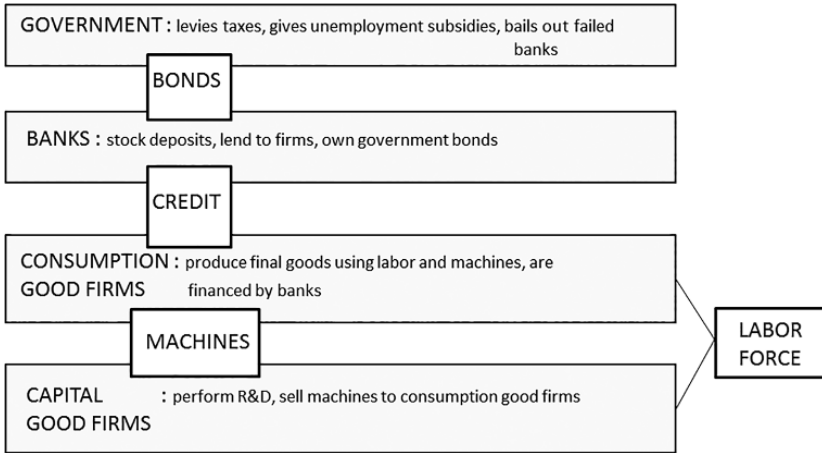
GOVERNMENT : levies taxes, gives unemployment subsidies, bails out failed banks

BONDS

BANKS : stock deposits, lend to firms, own government bonds

CREDIT

CONSUMPTION GOOD FIRMS : produce final goods using labor and machines, are financed by banks

MACHINES

CAPITAL GOOD FIRMS : perform R&D, sell machines to consumption good firms

LABOR FORCE